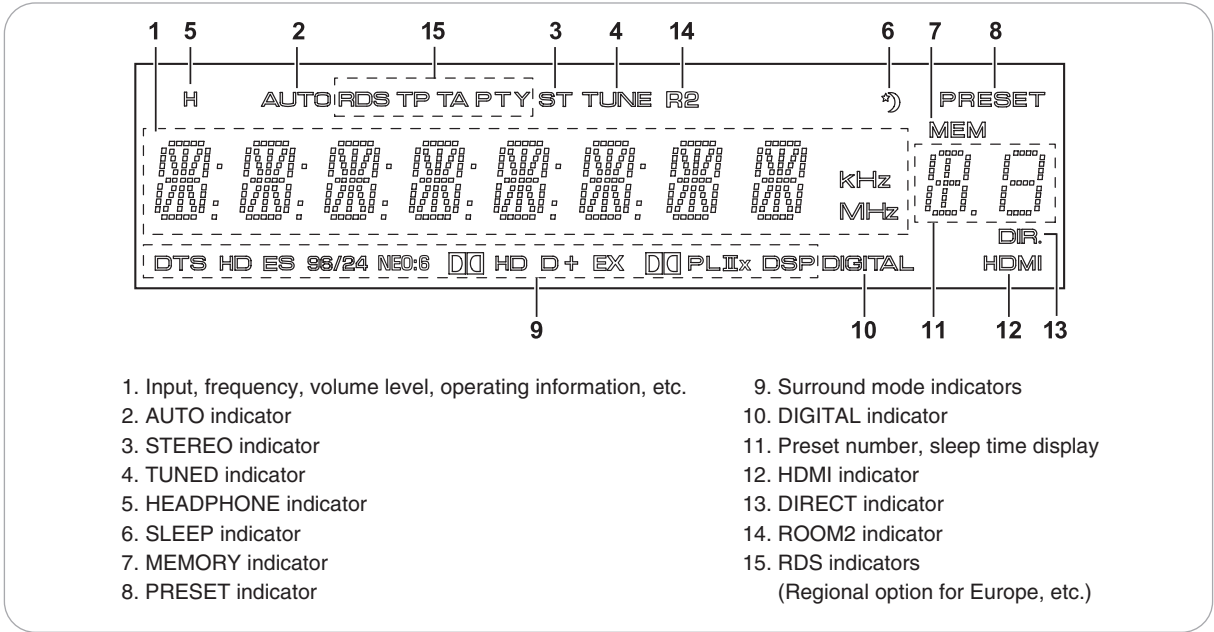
1 5 2 15 3 4 14 6 7 8

H AUTO RDS TP TA PTY ST TUNE R2 PRESET

MEM

kHz
MHz

DIR.

DTS HD ES 96/24 NEO:6 DD HD D+ EX DD PL IIx DSP DIGITAL HDMI

9 10 11 12 13

1. Input, frequency, volume level, operating information, etc.
2. AUTO indicator
3. STEREO indicator
4. TUNED indicator
5. HEADPHONE indicator
6. SLEEP indicator
7. MEMORY indicator
8. PRESET indicator

9. Surround mode indicators
10. DIGITAL indicator
11. Preset number, sleep time display
12. HDMI indicator
13. DIRECT indicator
14. ROOM2 indicator
15. RDS indicators
(Regional option for Europe, etc.)